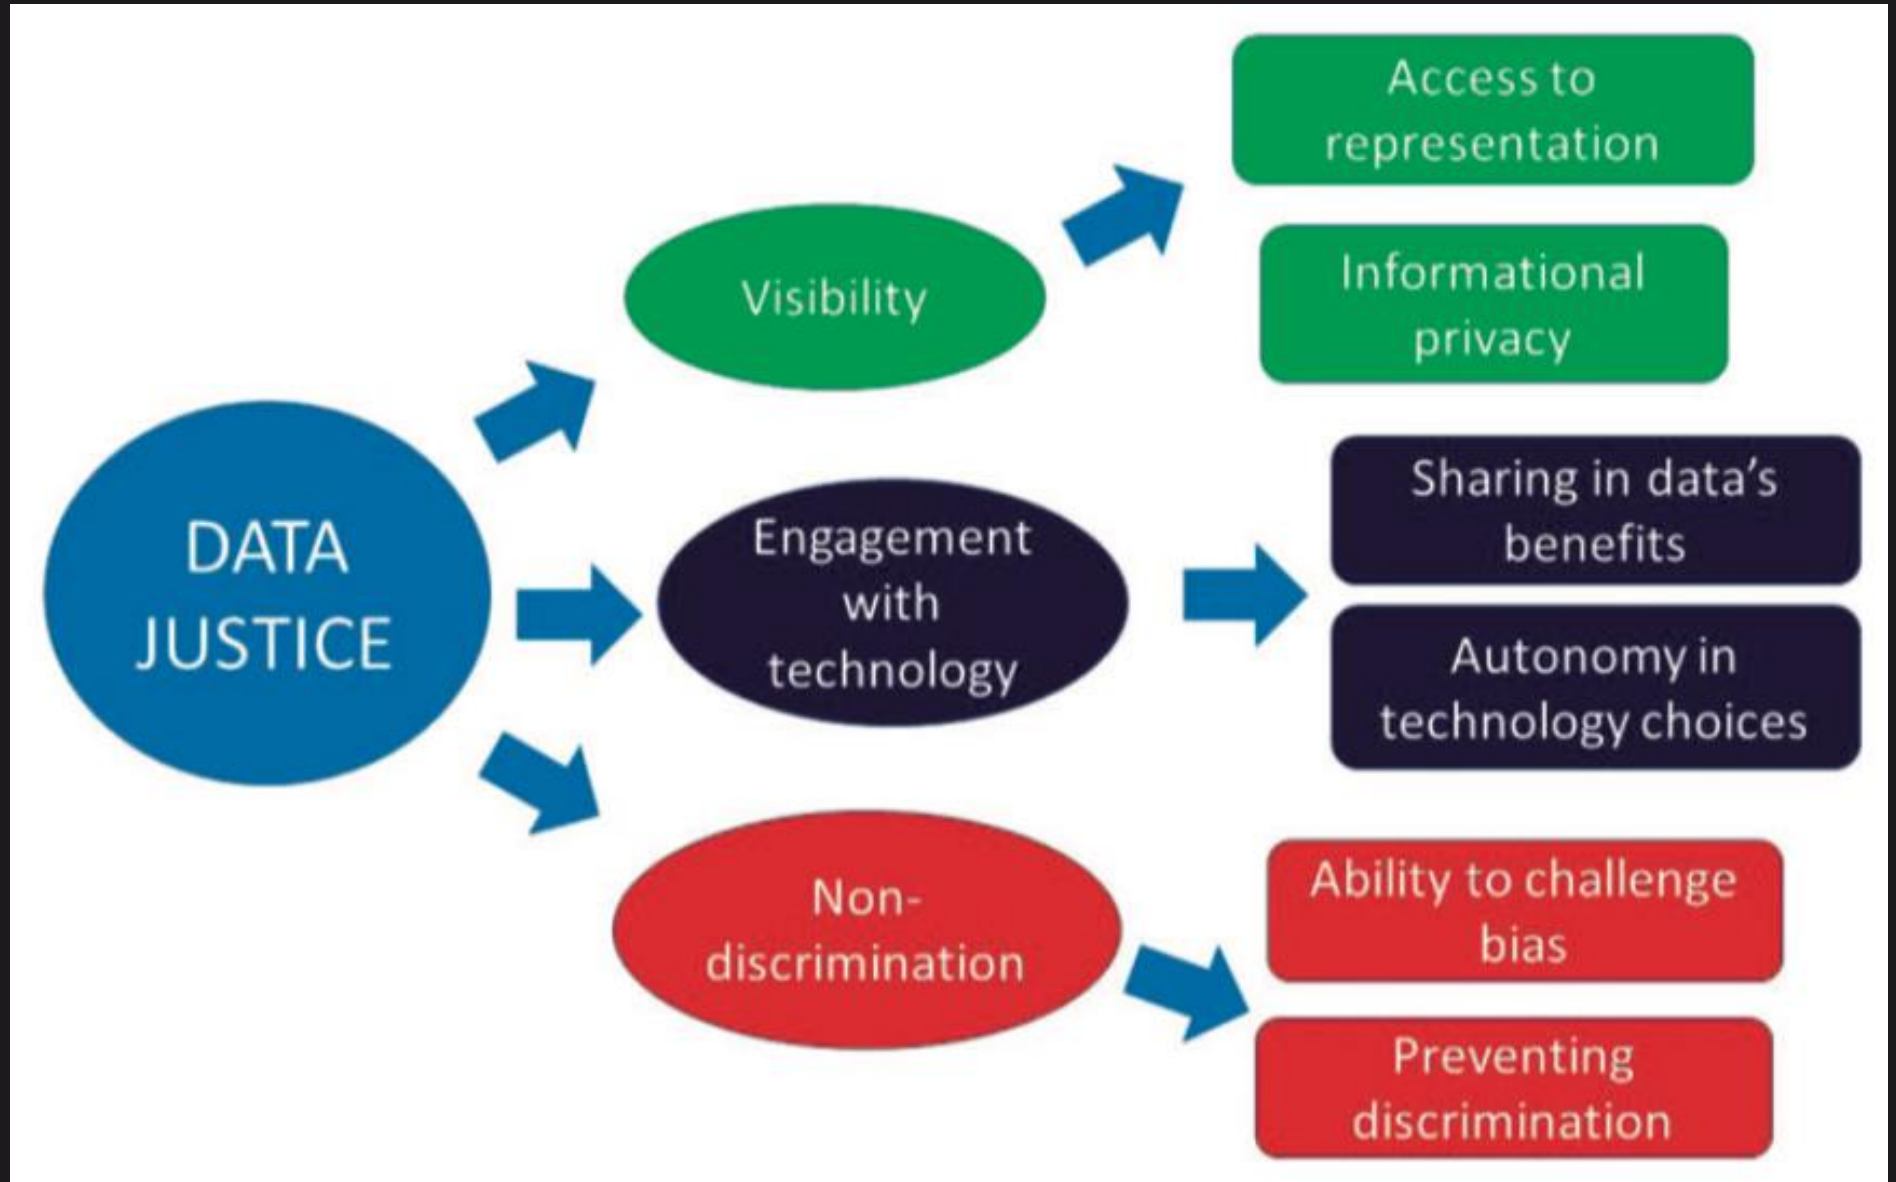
DATA JUSTICE

Visibility

Access to representation

Informational privacy

Engagement with technology

Sharing in data's benefits

Autonomy in technology choices

Non-discrimination

Ability to challenge bias

Preventing discrimination